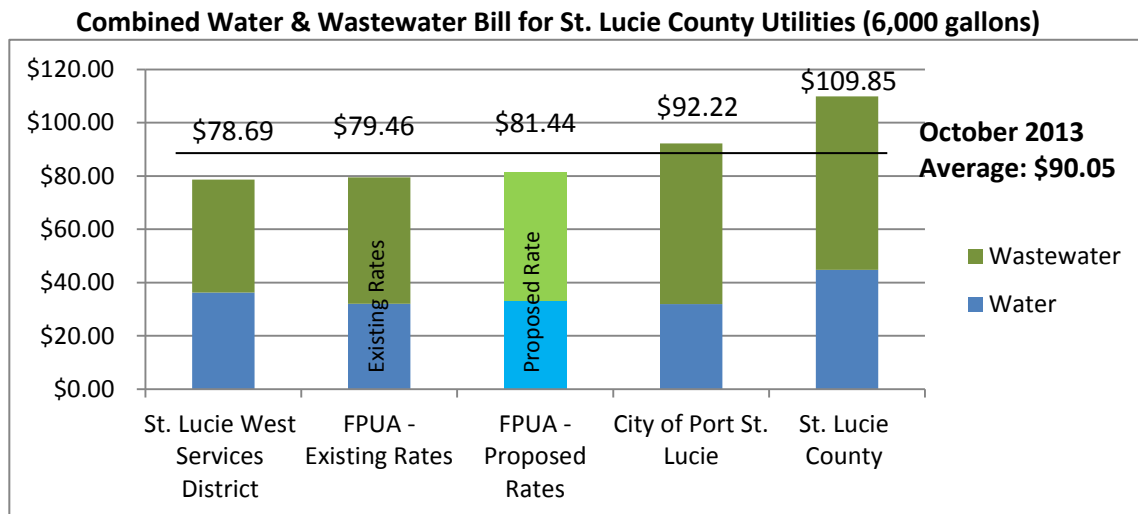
Combined Water & Wastewater Bill for St. Lucie County Utilities (6,000 gallons)

$120.00
$100.00
$80.00
$60.00
$40.00
$20.00
$0.00

$78.69
$79.46
$81.44
$92.22
$109.85

October 2013
Average: $90.05

Existing Rates
Proposed Rate

Wastewater
Water

St. Lucie West Services District
FPUA - Existing Rates
FPUA - Proposed Rates
City of Port St. Lucie
St. Lucie County